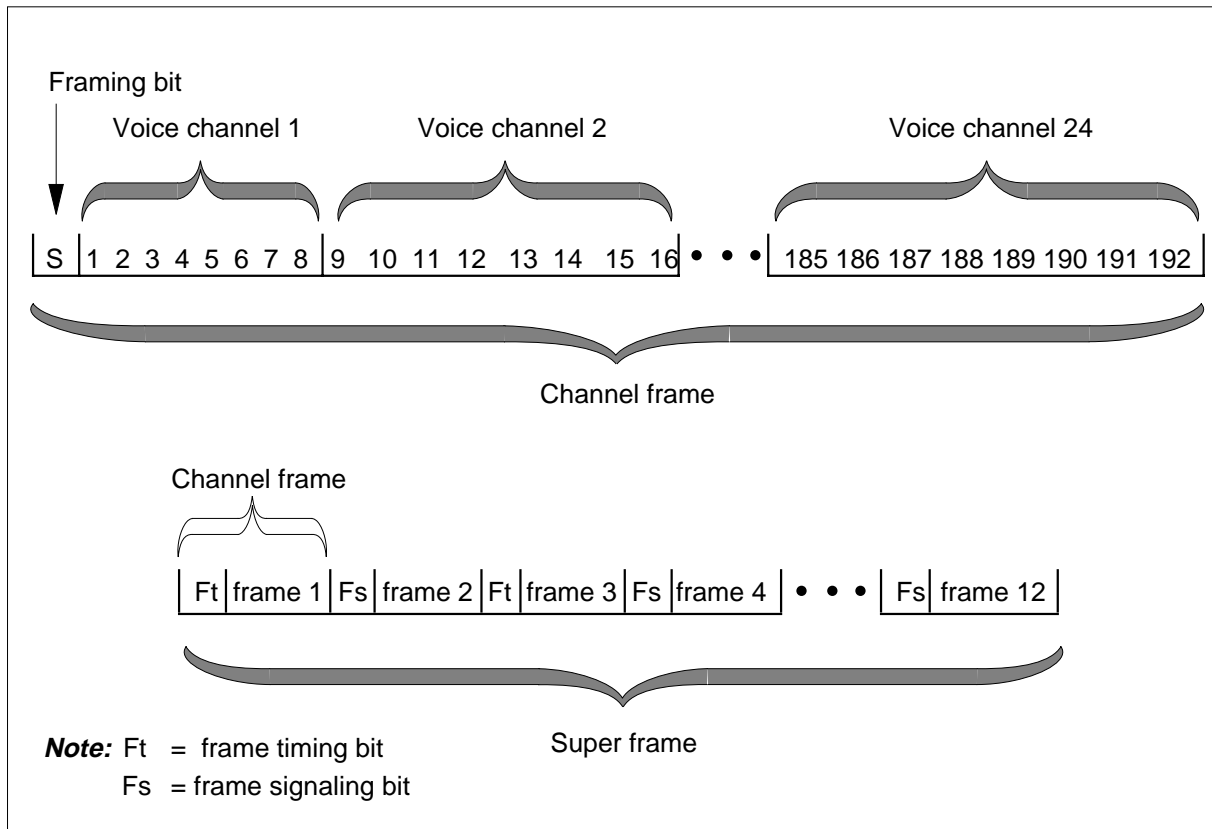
Framing bit

Voice channel 1

Voice channel 2

Voice channel 24

S | 1 2 3 4 5 6 7 8 | 9 10 11 12 13 14 15 16 • • • 185 186 187 188 189 190 191 192

Channel frame

Channel frame

Ft | frame 1 | Fs | frame 2 | Ft | frame 3 | Fs | frame 4 • • • Fs | frame 12

Super frame

**Note:** Ft = frame timing bit

Fs = frame signaling bit